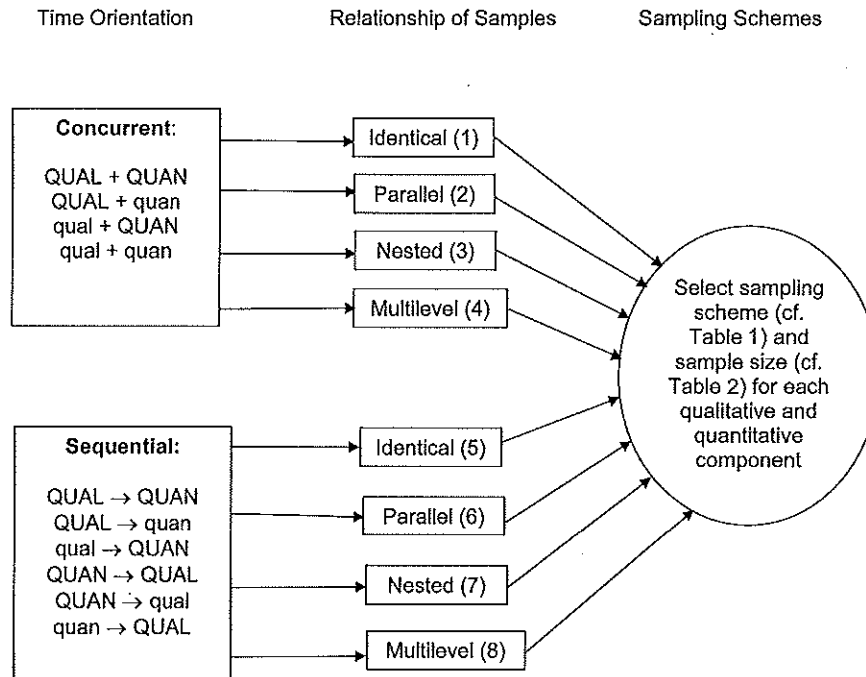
Time Orientation

Relationship of Samples

Sampling Schemes

**Concurrent**:

QUAL + QUAN
QUAL + quan
qual + QUAN
qual + quan

Identical (1)

Parallel (2)

Nested (3)

Multilevel (4)

Select sampling scheme (cf. Table 1) and sample size (cf. Table 2) for each qualitative and quantitative component

**Sequential:**

QUAL $\rightarrow$ QUAN
QUAL $\rightarrow$ quan
qual $\rightarrow$ QUAN
QUAN $\rightarrow$ QUAL
QUAN $\rightarrow$ qual
quan $\rightarrow$ QUAL

Identical (5)

Parallel (6)

Nested (7)

Multilevel (8)